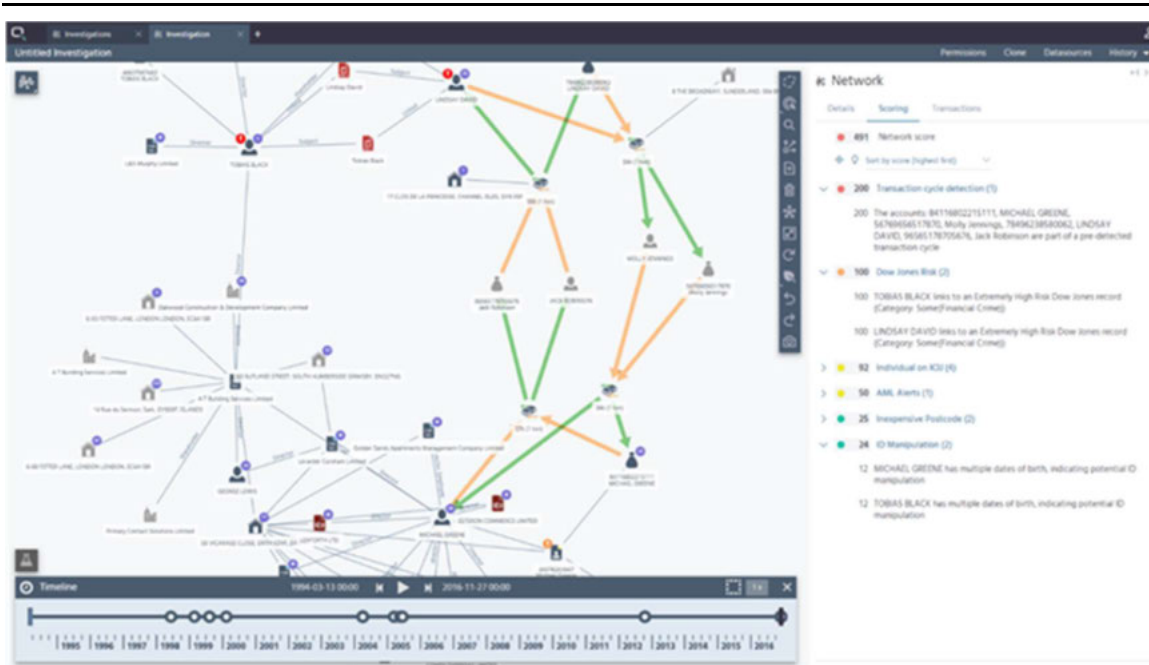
Investigations | Investigation | +

Untitled Investigation

Permissions | Clone | Datasources | History

Network

Details | Scoring | Transactions

491 Network score

Sort by score (highest first)

200 Transaction cycle detection (1)

200 The accounts: 84116802215111, MICHAEL GREENE, 56769656517870, Molly Jennings, 78496238580062, LINDSAY DAVID, 96565178705676, Jack Robinson are part of a pre-detected transaction cycle

100 Dow Jones Risk (2)

100 TOBIAS BLACK links to an Extremely High Risk Dow Jones record (Category: Some(Financial Crime))

100 LINDSAY DAVID links to an Extremely High Risk Dow Jones record (Category: Some(Financial Crime))

92 Individual on ICIJ (4)

50 AML Alerts (1)

25 Inexpensive Postcode (2)

24 ID Manipulation (2)

12 MICHAEL GREENE has multiple dates of birth, indicating potential ID manipulation

12 TOBIAS BLACK has multiple dates of birth, indicating potential ID manipulation

TOBIAS BLACK

LINDSAY DAVID

MOLLY JENNINGS

JACK ROBINSON

GEORGE LEWIS

MICHAEL GREENE

Timeline

1994-03-13 00:00

2016-11-27 00:00

1995 | 1996 | 1997 | 1998 | 1999 | 2000 | 2001 | 2002 | 2003 | 2004 | 2005 | 2006 | 2007 | 2008 | 2009 | 2010 | 2011 | 2012 | 2013 | 2014 | 2015 | 2016